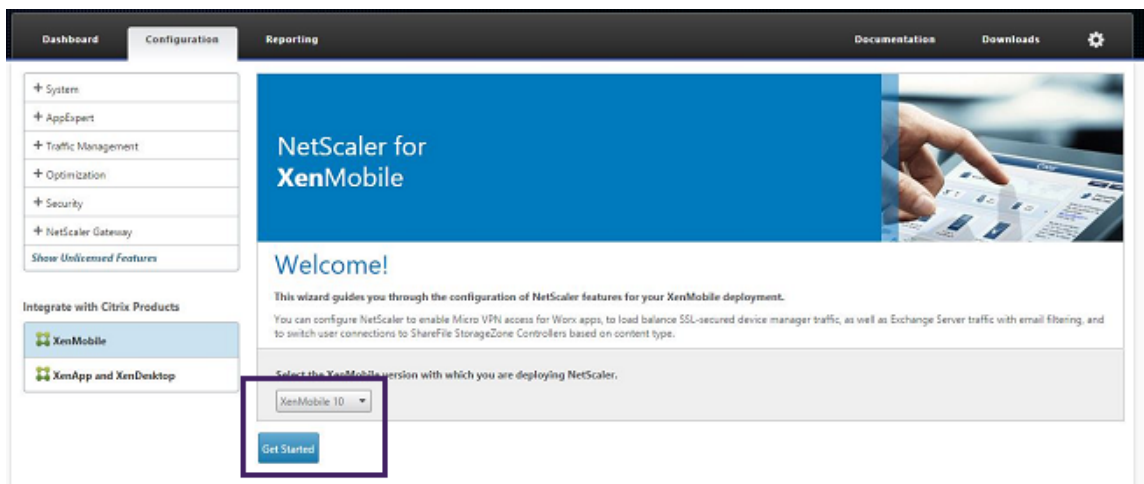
Dashboard Configuration Reporting Documentation Downloads

+ System
+ AppExpert
+ Traffic Management
+ Optimization
+ Security
+ NetScaler Gateway
Show Unlicensed Features

Integrate with Citrix Products

XenMobile

XenApp and XenDesktop

NetScaler for
XenMobile

Welcome!

This wizard guides you through the configuration of NetScaler features for your XenMobile deployment.

You can configure NetScaler to enable Micro VPN access for Worx apps, to load balance SSL-secured device manager traffic, as well as Exchange Server traffic with email filtering, and to switch user connections to ShareFile StorageZone Controllers based on content type.

Select the XenMobile version with which you are deploying NetScaler.

XenMobile 10

Get Started